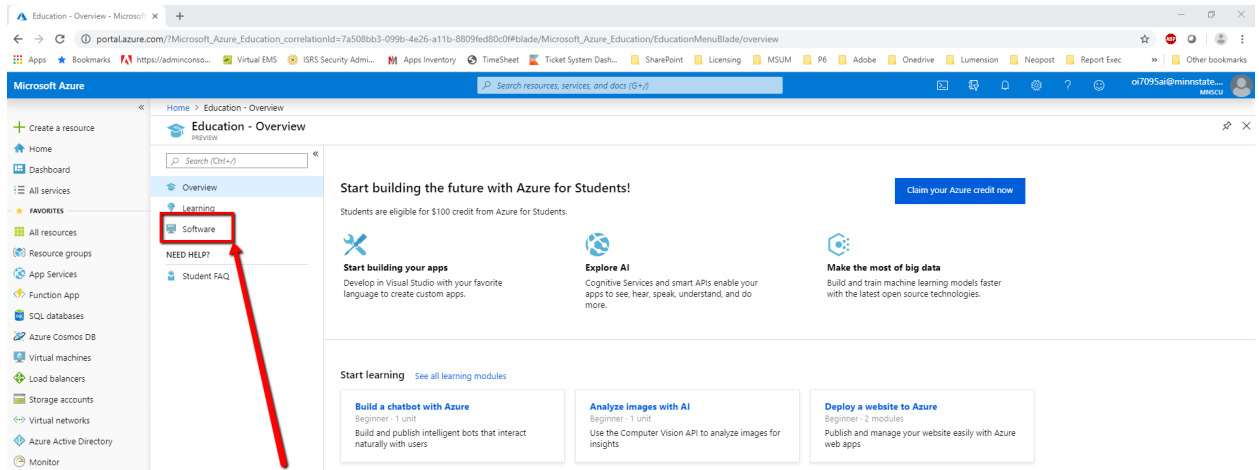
Education - Overview - Microsoft ×  +

portal.azure.com/?Microsoft_Azure_Education_correlationId=7a508bb3-099b-4e26-a11b-8809fed80c0f#blade/Microsoft_Azure_Education/EducationMenuBlade/overview

Apps  Bookmarks  https://adminconso...  Virtual EMS  ISRS Security Admi...  Apps Inventory  TimeSheet  Ticket System Dash...  SharePoint  Licensing  MSUM  P6  Adobe  Onedrive  Lumension  Neopost  Report Exec  »  Other bookmarks

Microsoft Azure

Search resources, services, and docs (G+/)

oi7095ai@minnstate.... MNSCU

«

Create a resource
Home
Dashboard
All services
FAVORITES
All resources
Resource groups
App Services
Function App
SQL databases
Azure Cosmos DB
Virtual machines
Load balancers
Storage accounts
Virtual networks
Azure Active Directory
Monitor

Home > Education - Overview

Education - Overview
PREVIEW

Search (Ctrl+/)

«

Overview
Learning
Software
NEED HELP?
Student FAQ

Start building the future with Azure for Students!

Claim your Azure credit now

Students are eligible for $100 credit from Azure for Students.

Start building your apps
Develop in Visual Studio with your favorite language to create custom apps.

Explore AI
Cognitive Services and smart APIs enable your apps to see, hear, speak, understand, and do more.

Make the most of big data
Build and train machine learning models faster with the latest open source technologies.

Start learning  See all learning modules

Build a chatbot with Azure
Beginner · 1 unit
Build and publish intelligent bots that interact naturally with users

Analyze images with AI
Beginner · 1 unit
Use the Computer Vision API to analyze images for insights

Deploy a website to Azure
Beginner · 2 modules
Publish and manage your website easily with Azure web apps